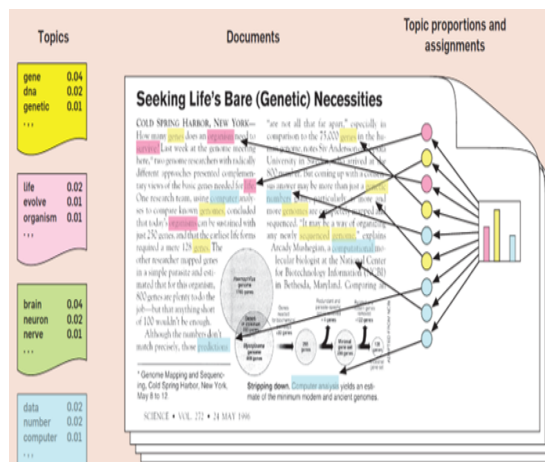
Topics

Documents

Topic proportions and assignments

| gene | 0.04 |
|---|---|
| dna | 0.02 |
| genetic | 0.01 |
| ... | |

| life | 0.02 |
|---|---|
| evolve | 0.01 |
| organism | 0.01 |
| ... | |

| brain | 0.04 |
|---|---|
| neuron | 0.02 |
| nerve | 0.01 |
| ... | |

| data | 0.02 |
|---|---|
| number | 0.02 |
| computer | 0.01 |
| ... | |

Seeking Life's Bare (Genetic) Necessities

COLD SPRING HARBOR, NEW YORK— How many genes does an organism need to survive? Last week at the genome meeting here, two genome researchers with radically different approaches presented complementary views of the basic genes needed for life. One research team, using computer analyses to compare known genomes, concluded that today's organisms can be sustained with just 250 genes, and that the earliest life forms required a mere 128 genes. The other researcher mapped genes in a simple parasite and estimated that for this organism, 800 genes are plenty to do the job—but that anything short of 100 wouldn't be enough.

Although the numbers don't match precisely, those predictions

* Genome Mapping and Sequencing, Cold Spring Harbor, New York, May 8 to 12.

"are not all that far apart," especially in comparison to the 75,000 genes in the human genome, notes Siv Andersson of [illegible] University in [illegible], who arrived at the 800 number. But coming up with a consensus answer may be more than just a genetic numbers game, particularly as more and more genomes are completely mapped and sequenced. "It may be a way of organizing any newly sequenced genome," explains Arcady Mushegian, a computational molecular biologist at the National Center for Biotechnology Information (NCBI) in Bethesda, Maryland. Comparing an

Stripping down. Computer analysis yields an estimate of the minimum modern and ancient genomes.

SCIENCE • VOL. 272 • 24 MAY 1996